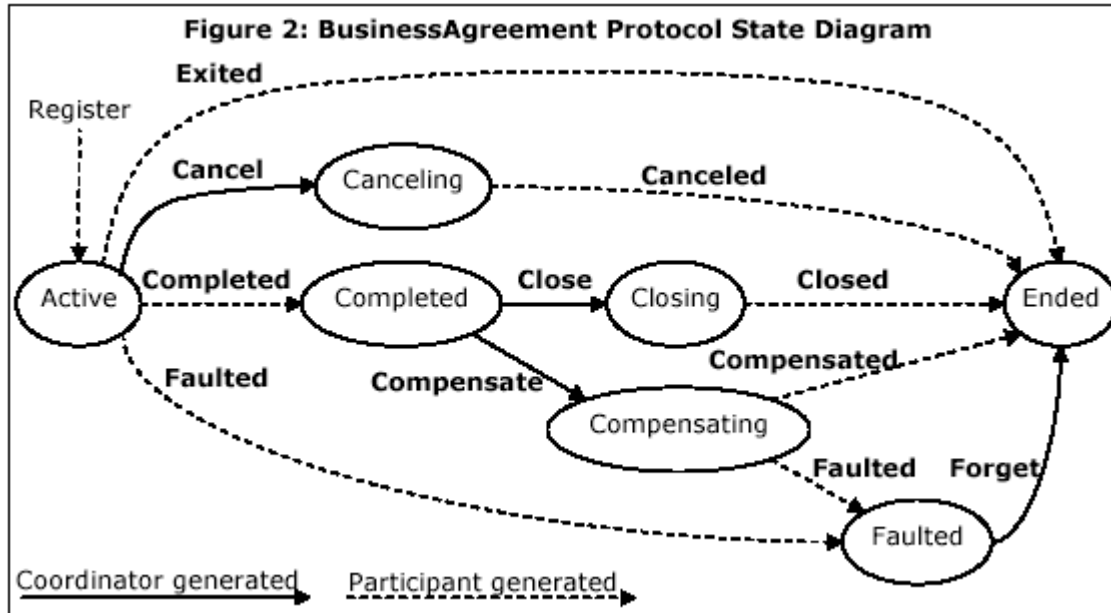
Figure 2: BusinessAgreement Protocol State Diagram

Exited

Register

Cancel

Canceling

Canceled

Active

Completed

Completed

Close

Closing

Closed

Ended

Compensated

Faulted

Compensate

Compensating

Faulted

Forget

Faulted

Coordinator generated

Participant generated